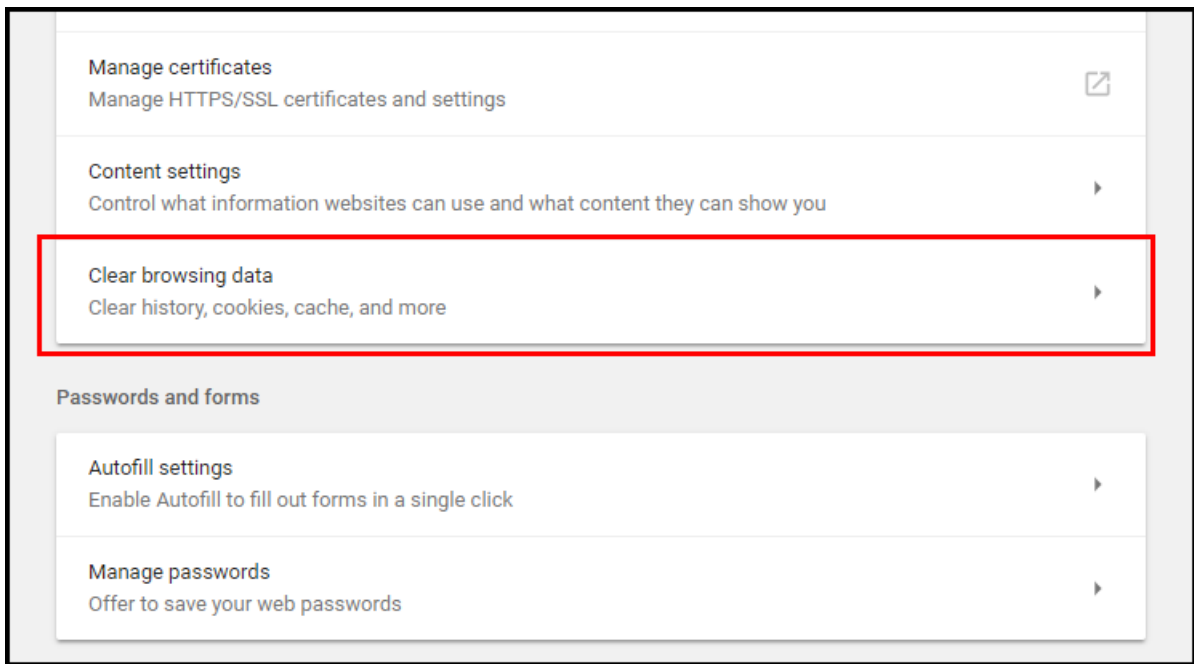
Manage certificates
Manage HTTPS/SSL certificates and settings

Content settings
Control what information websites can use and what content they can show you

Clear browsing data
Clear history, cookies, cache, and more

Passwords and forms

Autofill settings
Enable Autofill to fill out forms in a single click

Manage passwords
Offer to save your web passwords